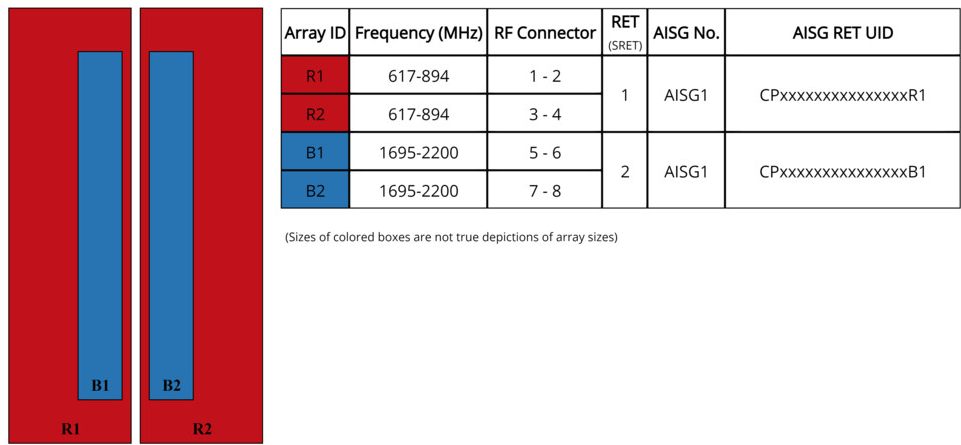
B1

R1

B2

R2

| Array ID | Frequency (MHz) | RF Connector | RET (SRET) | AISG No. | AISG RET UID |
|---|---|---|---|---|---|
| R1 | 617-894 | 1 - 2 | 1 | AISG1 | CPxxxxxxxxxxxxxxxR1 |
| R2 | 617-894 | 3 - 4 | | | |
| B1 | 1695-2200 | 5 - 6 | 2 | AISG1 | CPxxxxxxxxxxxxxxxB1 |
| B2 | 1695-2200 | 7 - 8 | | | |

(Sizes of colored boxes are not true depictions of array sizes)